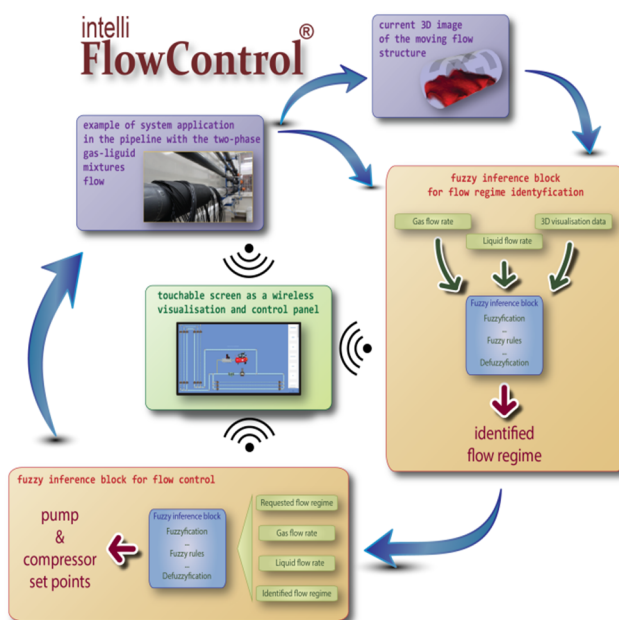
intelli
FlowControl®

current 3D image of the moving flow structure

example of system application in the pipeline with the two-phase gas-liguid mixtures flow

fuzzy inference block for flow regime identyfication

Gas flow rate

3D visualisation data

Liquid flow rate

Fuzzy inference block
Fuzzyfication
...
Fuzzy rules
...
Defuzzyfication

identified flow regime

touchable screen as a wireless visualisation and control panel

fuzzy inference block for flow control

pump & compressor set points

Fuzzy inference block
Fuzzyfication
...
Fuzzy rules
...
Defuzzyfication

Requested flow regime

Gas flow rate

Liquid flow rate

Identified flow regime